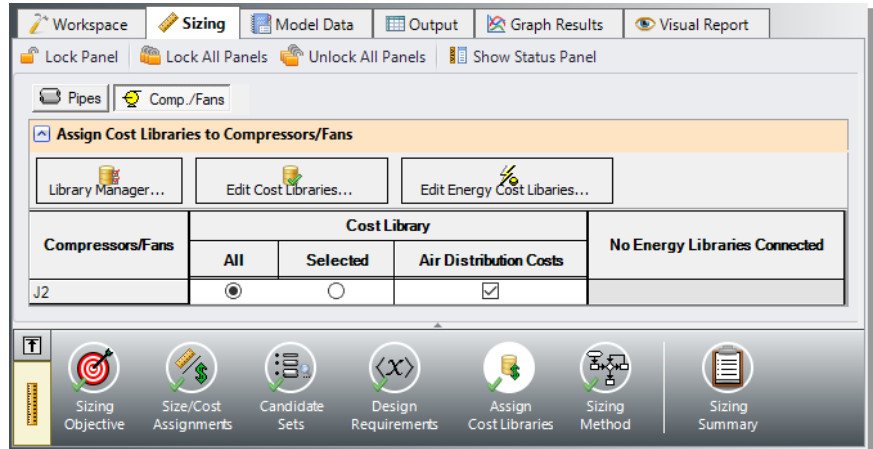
Workspace | Sizing | Model Data | Output | Graph Results | Visual Report

Lock Panel | Lock All Panels | Unlock All Panels | Show Status Panel

Pipes | Comp./Fans

Assign Cost Libraries to Compressors/Fans

Library Manager... | Edit Cost Libraries... | Edit Energy Cost Libaries...

| Compressors/Fans | Cost Library: All | Cost Library: Selected | Cost Library: Air Distribution Costs | No Energy Libraries Connected |
|---|---|---|---|---|
| J2 | ◉ | ○ | ☑ | |

Sizing Objective | Size/Cost Assignments | Candidate Sets | Design Requirements | Assign Cost Libraries | Sizing Method | Sizing Summary